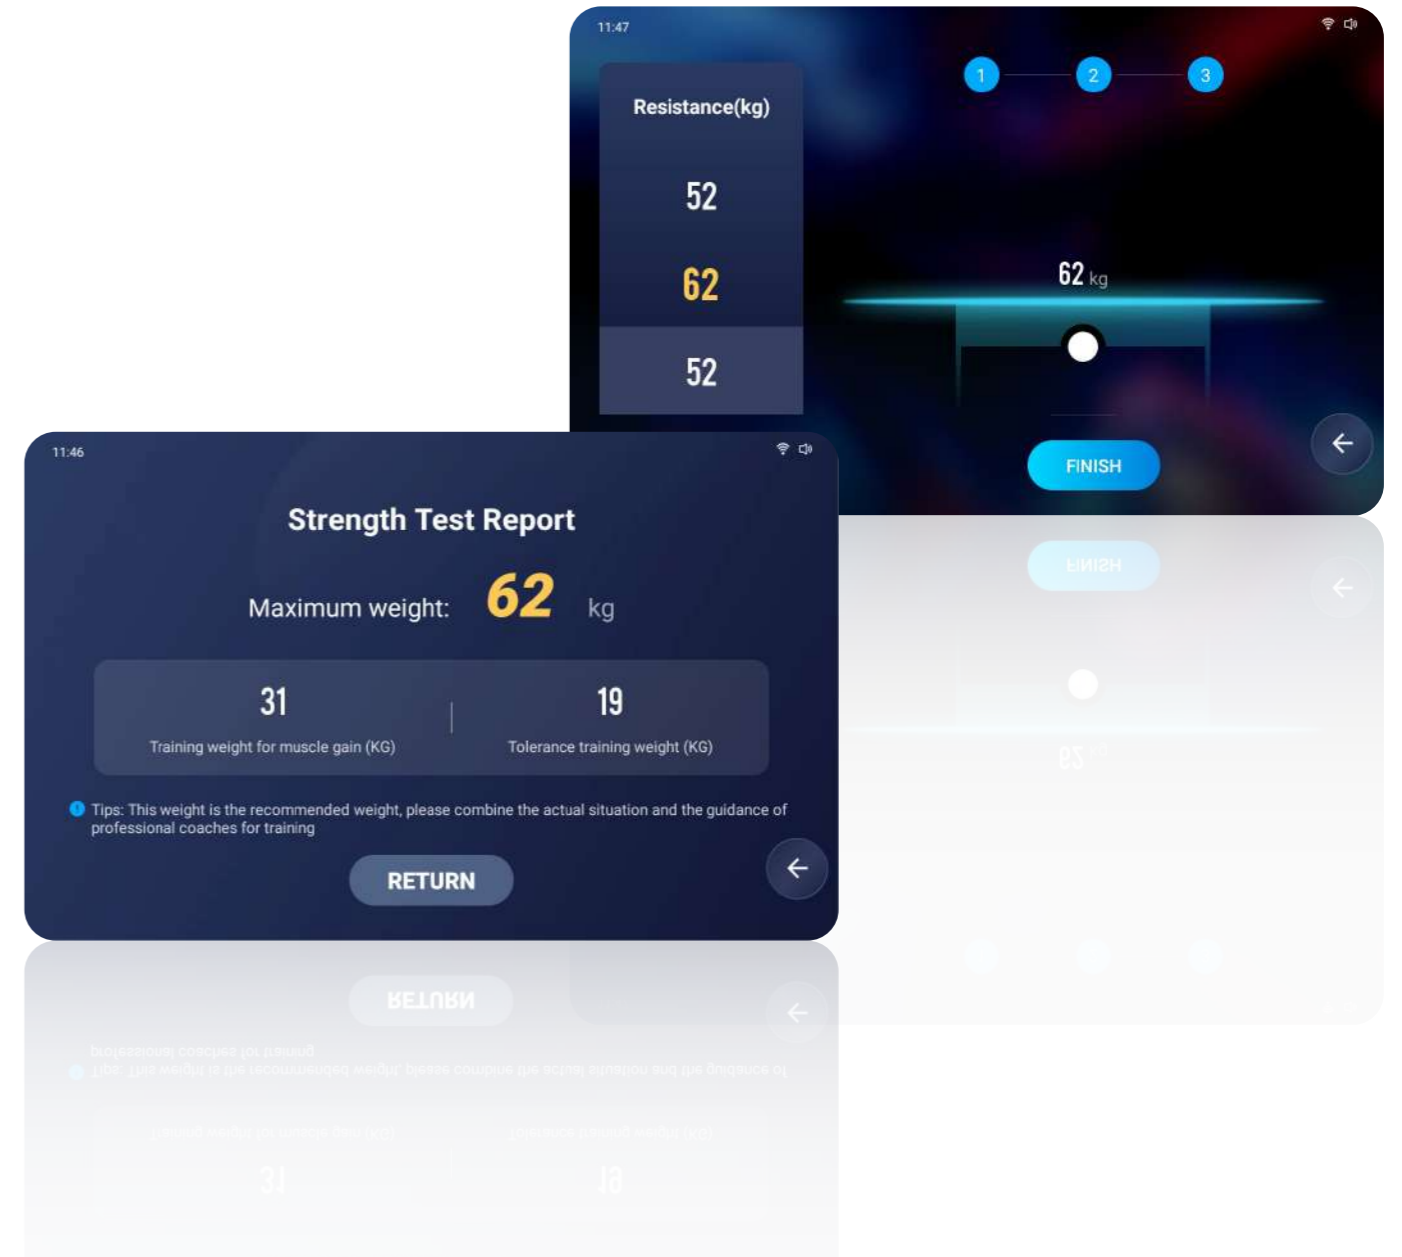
11:47

1 2 3

Resistance(kg)

52

62

52

62 kg

FINISH

11:46

Strength Test Report

Maximum weight: 62 kg

31
Training weight for muscle gain (KG)

19
Tolerance training weight (KG)

Tips: This weight is the recommended weight, please combine the actual situation and the guidance of professional coaches for training

RETURN